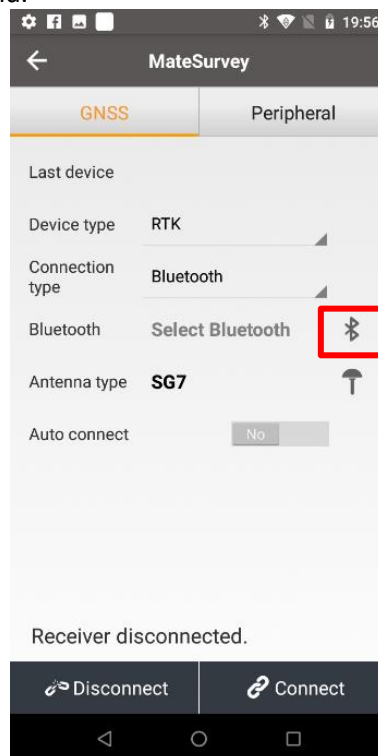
19:56

MateSurvey

GNSS

Peripheral

Last device

Device type RTK

Connection type Bluetooth

Bluetooth Select Bluetooth

Antenna type SG7

Auto connect No

Receiver disconnected.

Disconnect

Connect